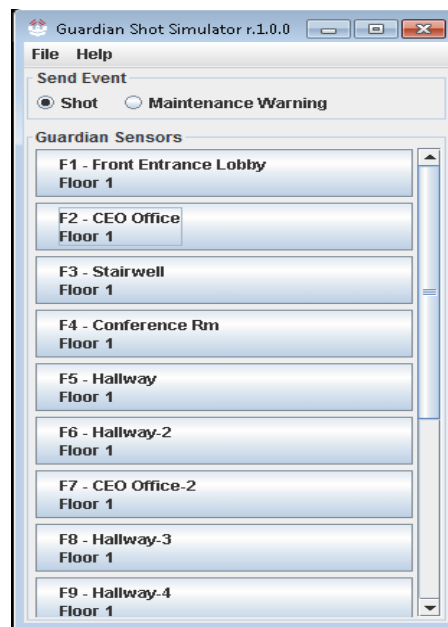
Guardian Shot Simulator r.1.0.0

File Help

Send Event

Shot Maintenance Warning

Guardian Sensors

F1 - Front Entrance Lobby
Floor 1

F2 - CEO Office
Floor 1

F3 - Stairwell
Floor 1

F4 - Conference Rm
Floor 1

F5 - Hallway
Floor 1

F6 - Hallway-2
Floor 1

F7 - CEO Office-2
Floor 1

F8 - Hallway-3
Floor 1

F9 - Hallway-4
Floor 1